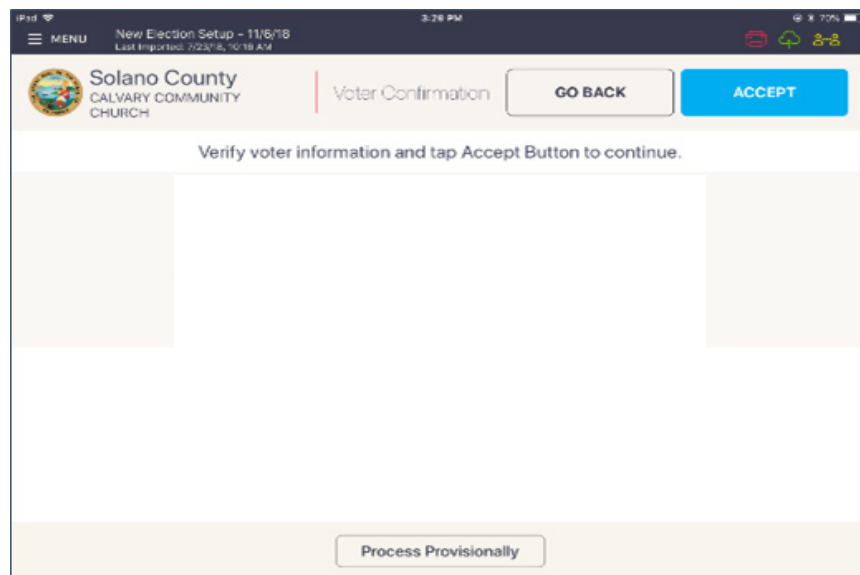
iPad
3:29 PM
70%

MENU
New Election Setup - 11/6/18
Last Imported: 7/23/18, 10:18 AM

Solano County
CALVARY COMMUNITY CHURCH

Voter Confirmation

GO BACK

ACCEPT

Verify voter information and tap Accept Button to continue.

Process Provisionally